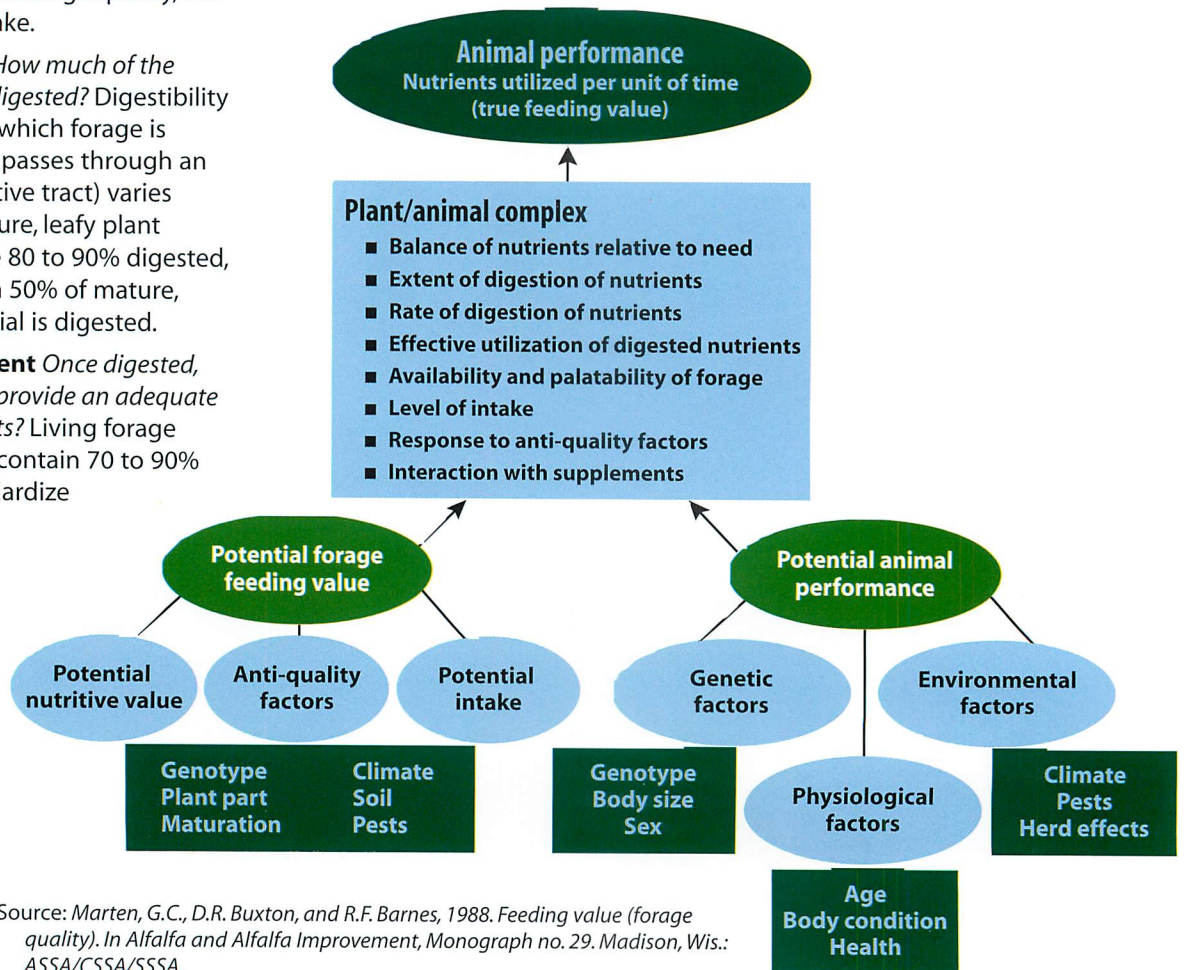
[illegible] quality, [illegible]
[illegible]ake.

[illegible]How much of the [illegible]digested? Digestibility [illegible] which forage is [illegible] passes through an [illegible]tive tract) varies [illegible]ure, leafy plant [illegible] 80 to 90% digested, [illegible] 50% of mature, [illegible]ial is digested.

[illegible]ent Once digested, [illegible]provide an adequate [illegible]ts? Living forage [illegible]contain 70 to 90% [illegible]ardize

Animal performance
Nutrients utilized per unit of time
(true feeding value)

Plant/animal complex
- Balance of nutrients relative to need
- Extent of digestion of nutrients
- Rate of digestion of nutrients
- Effective utilization of digested nutrients
- Availability and palatability of forage
- Level of intake
- Response to anti-quality factors
- Interaction with supplements

Potential forage feeding value

Potential animal performance

Potential nutritive value

Anti-quality factors

Potential intake

Genetic factors

Environmental factors

Physiological factors

Genotype
Plant part
Maturation

Climate
Soil
Pests

Genotype
Body size
Sex

Climate
Pests
Herd effects

Age
Body condition
Health

Source: Marten, G.C., D.R. Buxton, and R.F. Barnes, 1988. Feeding value (forage quality). In Alfalfa and Alfalfa Improvement, Monograph no. 29. Madison, Wis.: ASSA/CSSA/SSSA.